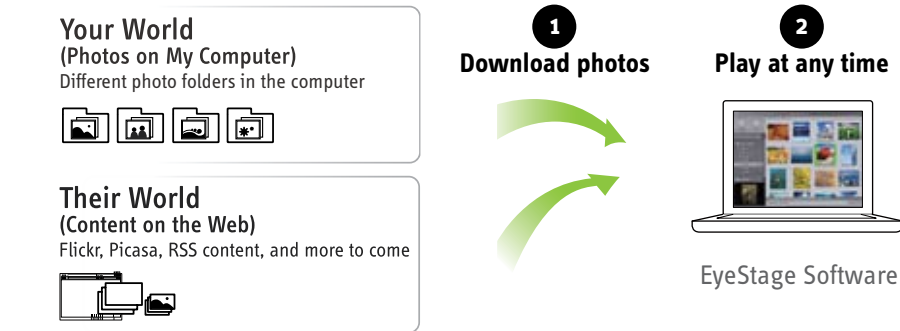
Your World
(Photos on My Computer)
Different photo folders in the computer

Their World
(Content on the Web)
Flickr, Picasa, RSS content, and more to come

1
Download photos

2
Play at any time

EyeStage Software